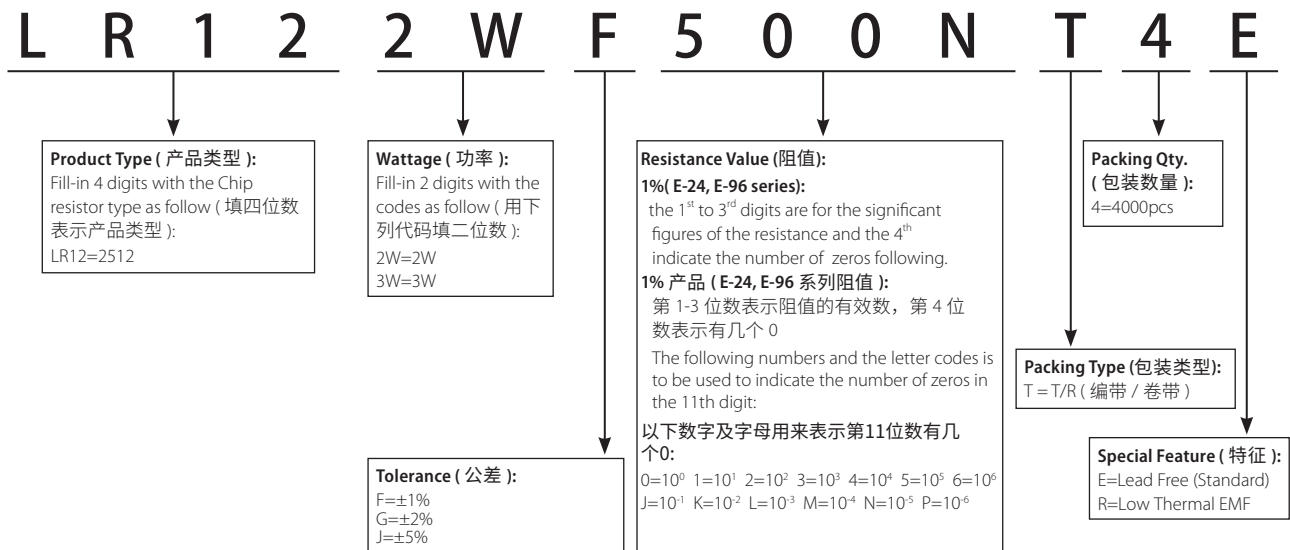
L R 1 2 2 W F 5 0 0 N T 4 E

**Product Type ( 产品类型 ):**
Fill-in 4 digits with the Chip resistor type as follow ( 填四位数表示产品类型 ):
LR12=2512

**Wattage ( 功率 ):**
Fill-in 2 digits with the codes as follow ( 用下列代码填二位数 ):
2W=2W
3W=3W

**Resistance Value (阻值):**
**1%( E-24, E-96 series):**
the $1^{st}$ to $3^{rd}$ digits are for the significant figures of the resistance and the $4^{th}$ indicate the number of zeros following.
**1% 产品 ( E-24, E-96 系列阻值 ):**
第 1-3 位数表示阻值的有效数，第 4 位数表示有几个 0
The following numbers and the letter codes is to be used to indicate the number of zeros in the 11th digit:
**以下数字及字母用来表示第11位数有几个0:**
$0=10^0$ $1=10^1$ $2=10^2$ $3=10^3$ $4=10^4$ $5=10^5$ $6=10^6$
$J=10^{-1}$ $K=10^{-2}$ $L=10^{-3}$ $M=10^{-4}$ $N=10^{-5}$ $P=10^{-6}$

**Packing Qty. ( 包装数量 ):**
4=4000pcs

**Packing Type (包装类型):**
T = T/R ( 编带 / 卷带 )

**Special Feature ( 特征 ):**
E=Lead Free (Standard)
R=Low Thermal EMF

**Tolerance ( 公差 ):**
F=±1%
G=±2%
J=±5%